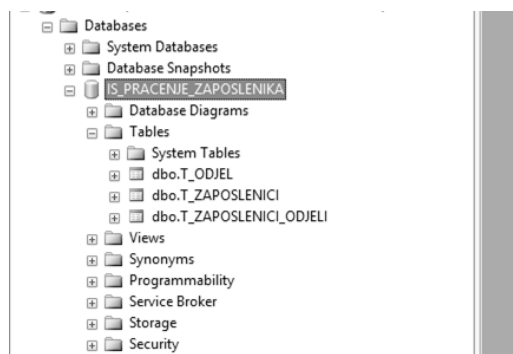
Databases
System Databases
Database Snapshots
IS_PRACENJE_ZAPOSLENIKA
Database Diagrams
Tables
System Tables
dbo.T_ODJEL
dbo.T_ZAPOSLENICI
dbo.T_ZAPOSLENICI_ODJELI
Views
Synonyms
Programmability
Service Broker
Storage
Security